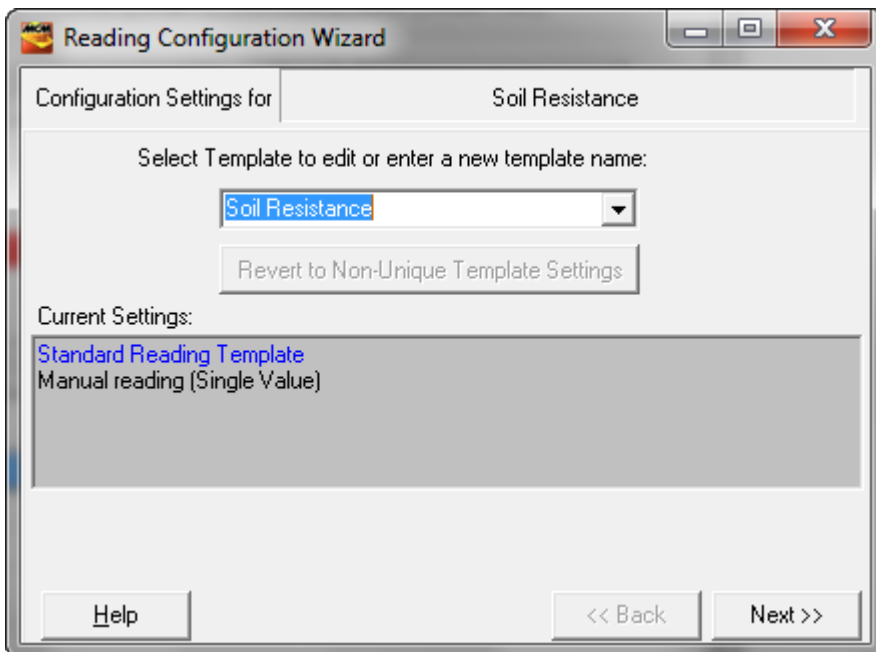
Reading Configuration Wizard

Configuration Settings for | Soil Resistance

Select Template to edit or enter a new template name:

Soil Resistance

Revert to Non-Unique Template Settings

Current Settings:

Standard Reading Template
Manual reading (Single Value)

Help

<< Back

Next >>